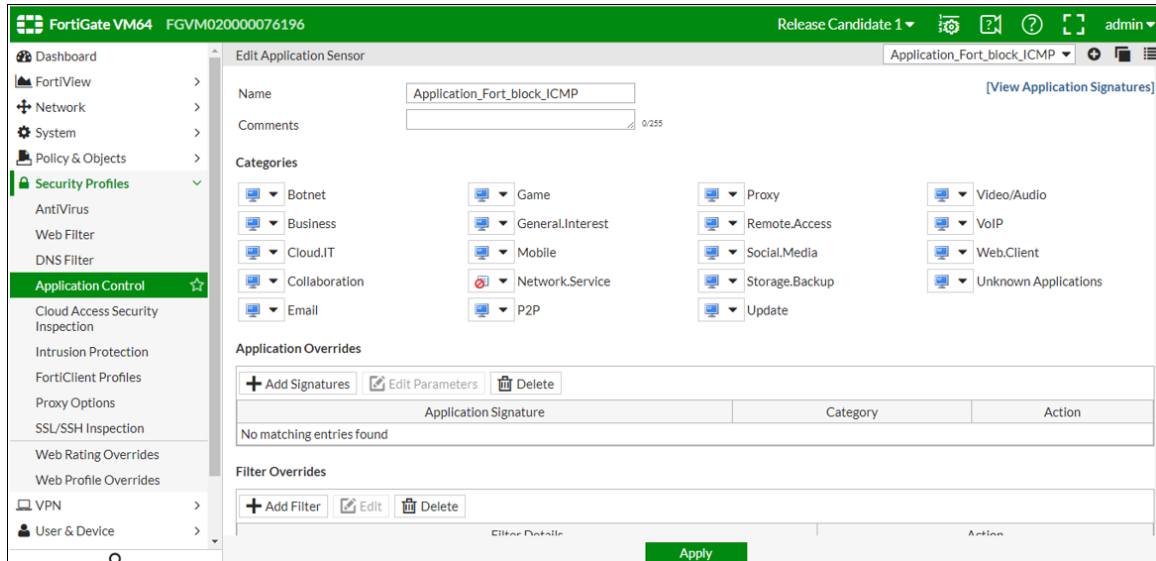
FortiGate VM64 FGVM020000076196

Release Candidate 1 ▾

admin ▾

Dashboard
FortiView >
Network >
System >
Policy & Objects >
Security Profiles
AntiVirus
Web Filter
DNS Filter
Application Control
Cloud Access Security Inspection
Intrusion Protection
FortiClient Profiles
Proxy Options
SSL/SSH Inspection
Web Rating Overrides
Web Profile Overrides
VPN >
User & Device >

Edit Application Sensor

Application_Fort_block_ICMP ▾

[View Application Signatures]

Name Application_Fort_block_ICMP
Comments 0/255

Categories

Botnet
Game
Proxy
Video/Audio
Business
General.Interest
Remote.Access
VoIP
Cloud.IT
Mobile
Social.Media
Web.Client
Collaboration
Network.Service
Storage.Backup
Unknown Applications
Email
P2P
Update

Application Overrides

Add Signatures | Edit Parameters | Delete

| Application Signature | Category | Action |
|---|---|---|
| No matching entries found | | |

Filter Overrides

Add Filter | Edit | Delete

| Filter Details | Action |
|---|---|

Apply